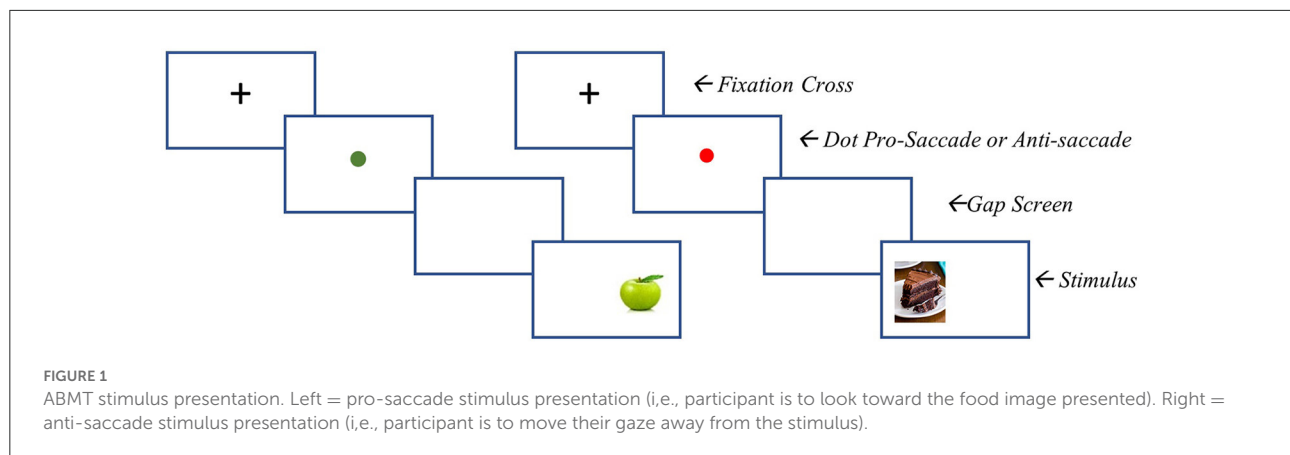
+

+

← Fixation Cross

← Dot Pro-Saccade or Anti-saccade

←Gap Screen

← Stimulus

FIGURE 1
ABMT stimulus presentation. Left = pro-saccade stimulus presentation (i,e., participant is to look toward the food image presented). Right = anti-saccade stimulus presentation (i,e., participant is to move their gaze away from the stimulus).